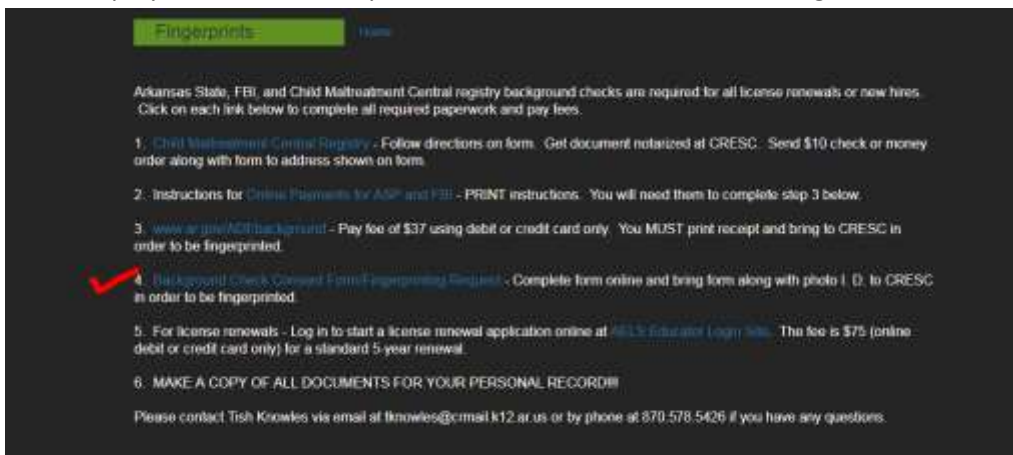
Fingerprints

Home

Arkansas State, FBI, and Child Maltreatment Central registry background checks are required for all license renewals or new hires. Click on each link below to complete all required paperwork and pay fees.

1. Child Maltreatment Central Registry - Follow directions on form. Get document notarized at CRESC. Send $10 check or money order along with form to address shown on form.

2. Instructions for Online Payments for ASP and FBI - PRINT instructions. You will need them to complete step 3 below.

3. www.ar.gov/ADE/background - Pay fee of $37 using debit or credit card only. You MUST print receipt and bring to CRESC in order to be fingerprinted.

4. Background Check Consent Form/Fingerprinting Request - Complete form online and bring form along with photo I. D. to CRESC in order to be fingerprinted.

5. For license renewals - Log in to start a license renewal application online at AELS Educator Login Site. The fee is $75 (online debit or credit card only) for a standard 5-year renewal.

6. MAKE A COPY OF ALL DOCUMENTS FOR YOUR PERSONAL RECORD!!!

Please contact Tish Knowles via email at tknowles@crmail.k12.ar.us or by phone at 870.578.5426 if you have any questions.